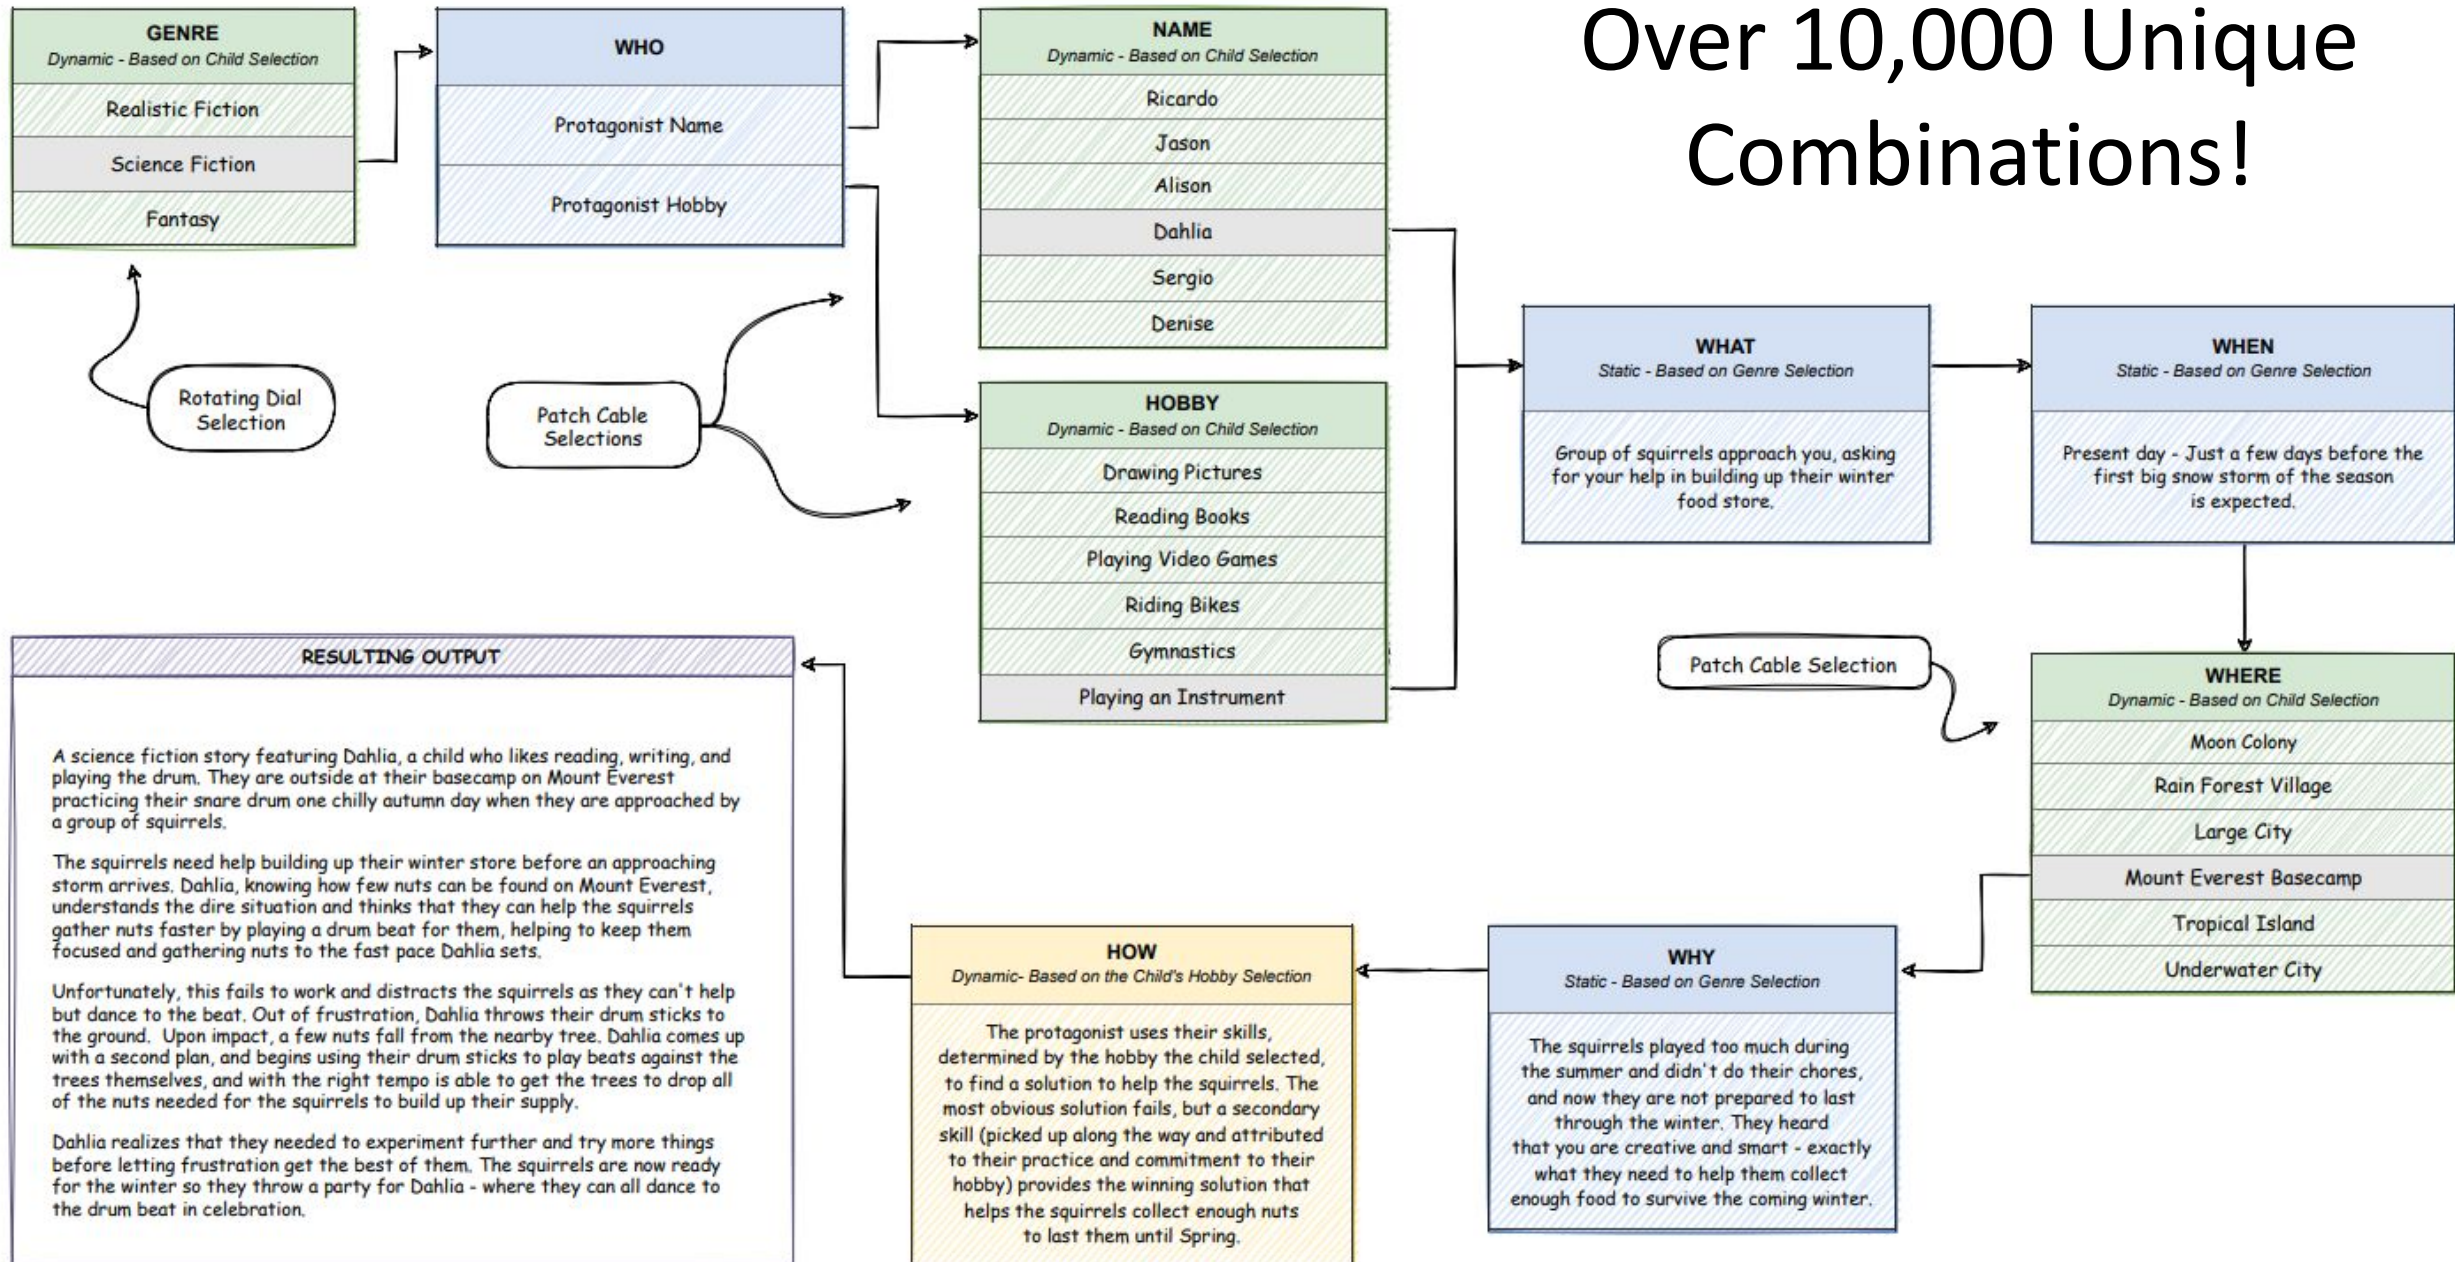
GENRE
Dynamic - Based on Child Selection
Realistic Fiction
Science Fiction
Fantasy

WHO
Protagonist Name
Protagonist Hobby

NAME
Dynamic - Based on Child Selection
Ricardo
Jason
Alison
Dahlia
Sergio
Denise

Over 10,000 Unique Combinations!

Rotating Dial Selection

Patch Cable Selections

HOBBY
Dynamic - Based on Child Selection
Drawing Pictures
Reading Books
Playing Video Games
Riding Bikes
Gymnastics
Playing an Instrument

WHAT
Static - Based on Genre Selection
Group of squirrels approach you, asking for your help in building up their winter food store.

WHEN
Static - Based on Genre Selection
Present day - Just a few days before the first big snow storm of the season is expected.

Patch Cable Selection

WHERE
Dynamic - Based on Child Selection
Moon Colony
Rain Forest Village
Large City
Mount Everest Basecamp
Tropical Island
Underwater City

RESULTING OUTPUT

A science fiction story featuring Dahlia, a child who likes reading, writing, and playing the drum. They are outside at their basecamp on Mount Everest practicing their snare drum one chilly autumn day when they are approached by a group of squirrels.

The squirrels need help building up their winter store before an approaching storm arrives. Dahlia, knowing how few nuts can be found on Mount Everest, understands the dire situation and thinks that they can help the squirrels gather nuts faster by playing a drum beat for them, helping to keep them focused and gathering nuts to the fast pace Dahlia sets.

Unfortunately, this fails to work and distracts the squirrels as they can't help but dance to the beat. Out of frustration, Dahlia throws their drum sticks to the ground. Upon impact, a few nuts fall from the nearby tree. Dahlia comes up with a second plan, and begins using their drum sticks to play beats against the trees themselves, and with the right tempo is able to get the trees to drop all of the nuts needed for the squirrels to build up their supply.

Dahlia realizes that they needed to experiment further and try more things before letting frustration get the best of them. The squirrels are now ready for the winter so they throw a party for Dahlia - where they can all dance to the drum beat in celebration.

HOW
Dynamic- Based on the Child's Hobby Selection
The protagonist uses their skills, determined by the hobby the child selected, to find a solution to help the squirrels. The most obvious solution fails, but a secondary skill (picked up along the way and attributed to their practice and commitment to their hobby) provides the winning solution that helps the squirrels collect enough nuts to last them until Spring.

WHY
Static - Based on Genre Selection
The squirrels played too much during the summer and didn't do their chores, and now they are not prepared to last through the winter. They heard that you are creative and smart - exactly what they need to help them collect enough food to survive the coming winter.